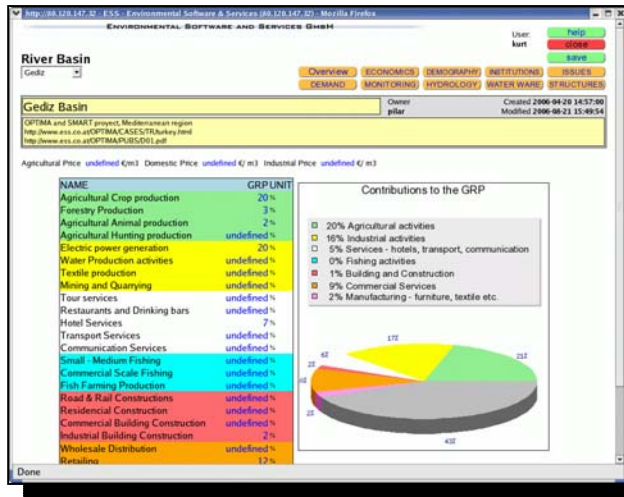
http://80.128.147.32 - ESS - Environmental Software & Services (80.128.147.32) - Mozilla Firefox

ENVIRONMENTAL SOFTWARE AND SERVICES GmbH

User: kurt

help
close
save

River Basin
Gediz

Overview | ECONOMICS | DEMOGRAPHY | INSTITUTIONS | ISSUES
DEMAND | MONITORING | HYDROLOGY | WATER WARE | STRUCTURES

Gediz Basin

Owner pilar

Created 2006-04-20 14:57:00
Modified 2006-08-21 15:49:54

OPTIMA and SMART proyect, Mediterranean region
http://www.ess.co.at/OPTIMA/CASES/TR/turkey.html
http://www.ess.co.at/OPTIMA/PUBS/D01.pdf

Agricultural Price undefined €/m3 Domestic Price undefined €/ m3 Industrial Price undefined €/ m3

| NAME | GRP UNIT |
|---|---|
| Agricultural Crop production | 20 % |
| Forestry Production | 3 % |
| Agricultural Animal production | 2 % |
| Agricultural Hunting production | undefined % |
| Electric power generation | 20 % |
| Water Production activities | undefined % |
| Textile production | undefined % |
| Mining and Quarrying | undefined % |
| Tour services | undefined % |
| Restaurants and Drinking bars | undefined % |
| Hotel Services | 7 % |
| Transport Services | undefined % |
| Communication Services | undefined % |
| Small - Medium Fishing | undefined % |
| Commercial Scale Fishing | undefined % |
| Fish Farming Production | undefined % |
| Road & Rail Constructions | undefined % |
| Residencial Construction | undefined % |
| Commercial Building Construction | undefined % |
| Industrial Building Construction | 2 % |
| Wholesale Distribution | undefined % |
| Retailing | 12 % |

Contributions to the GRP

20% Agricultural activities
16% Industrial activities
5% Services - hotels, transport, communication
0% Fishing activities
1% Building and Construction
9% Commercial Services
2% Manufacturing - furniture, textile etc.

17%
6%
21%
2%
0%
2%
43%

Done